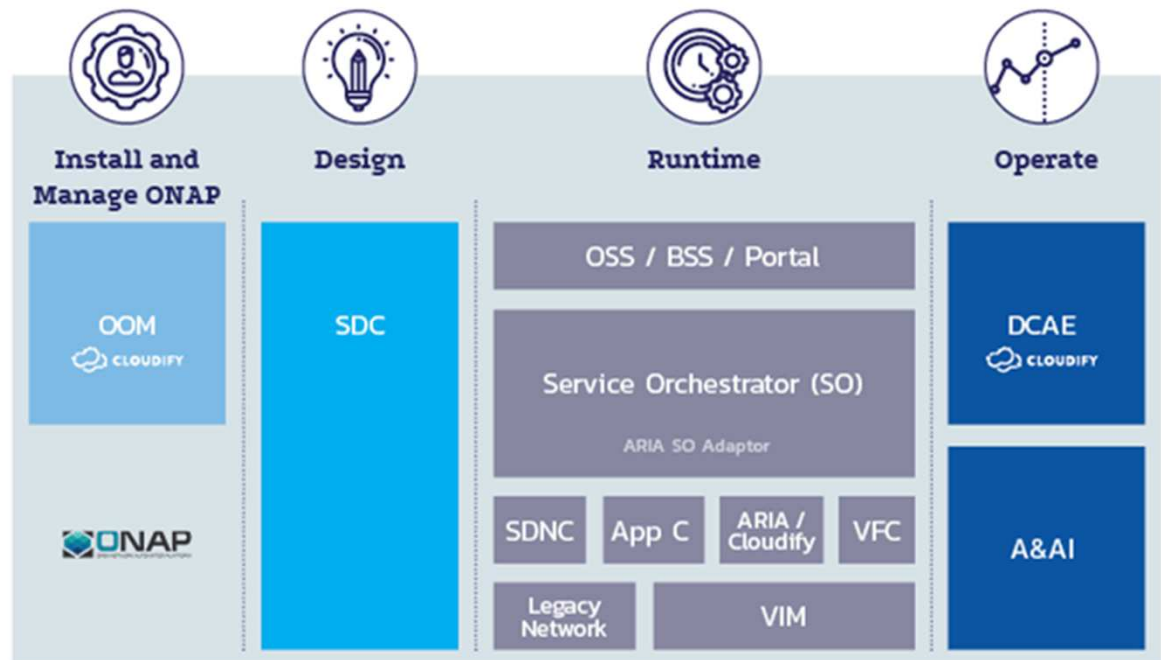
Install and Manage ONAP

Design

Runtime

Operate

OOM
CLOUDIFY

ONAP

SDC

OSS / BSS / Portal

Service Orchestrator (SO)

ARIA SO Adaptor

SDNC

App C

ARIA / Cloudify

VFC

Legacy Network

VIM

DCAE
CLOUDIFY

A&AI